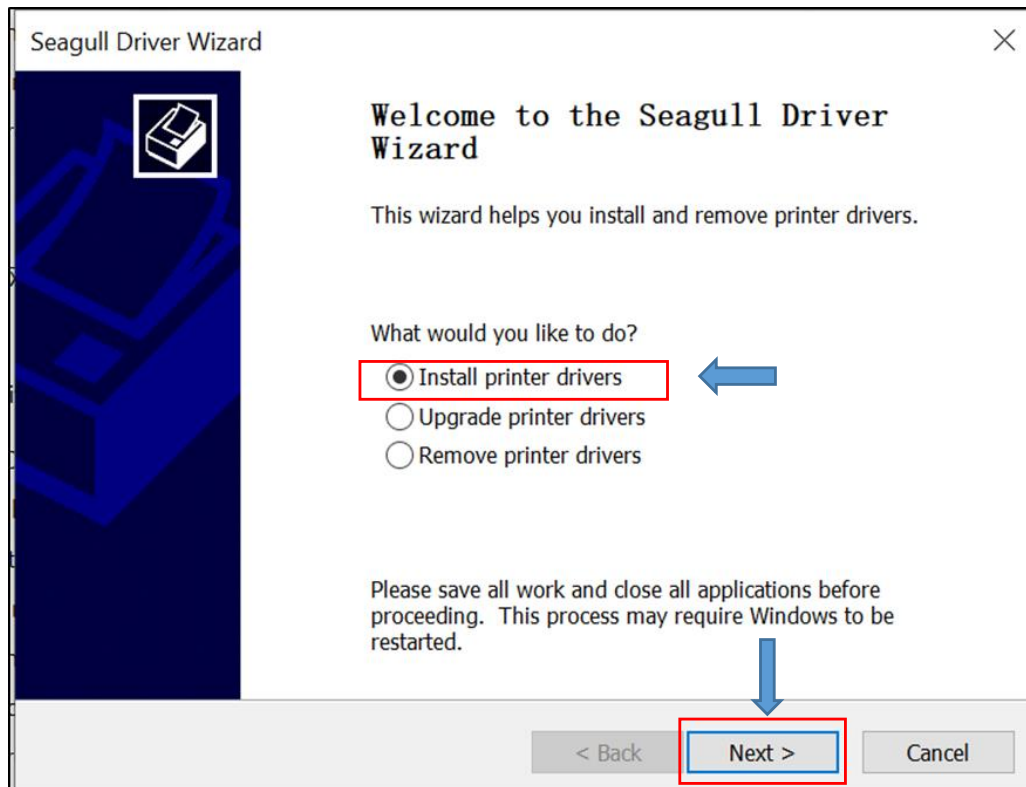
Seagull Driver Wizard

×

Welcome to the Seagull Driver Wizard

This wizard helps you install and remove printer drivers.

What would you like to do?

Install printer drivers

Upgrade printer drivers

Remove printer drivers

Please save all work and close all applications before proceeding. This process may require Windows to be restarted.

< Back

Next >

Cancel